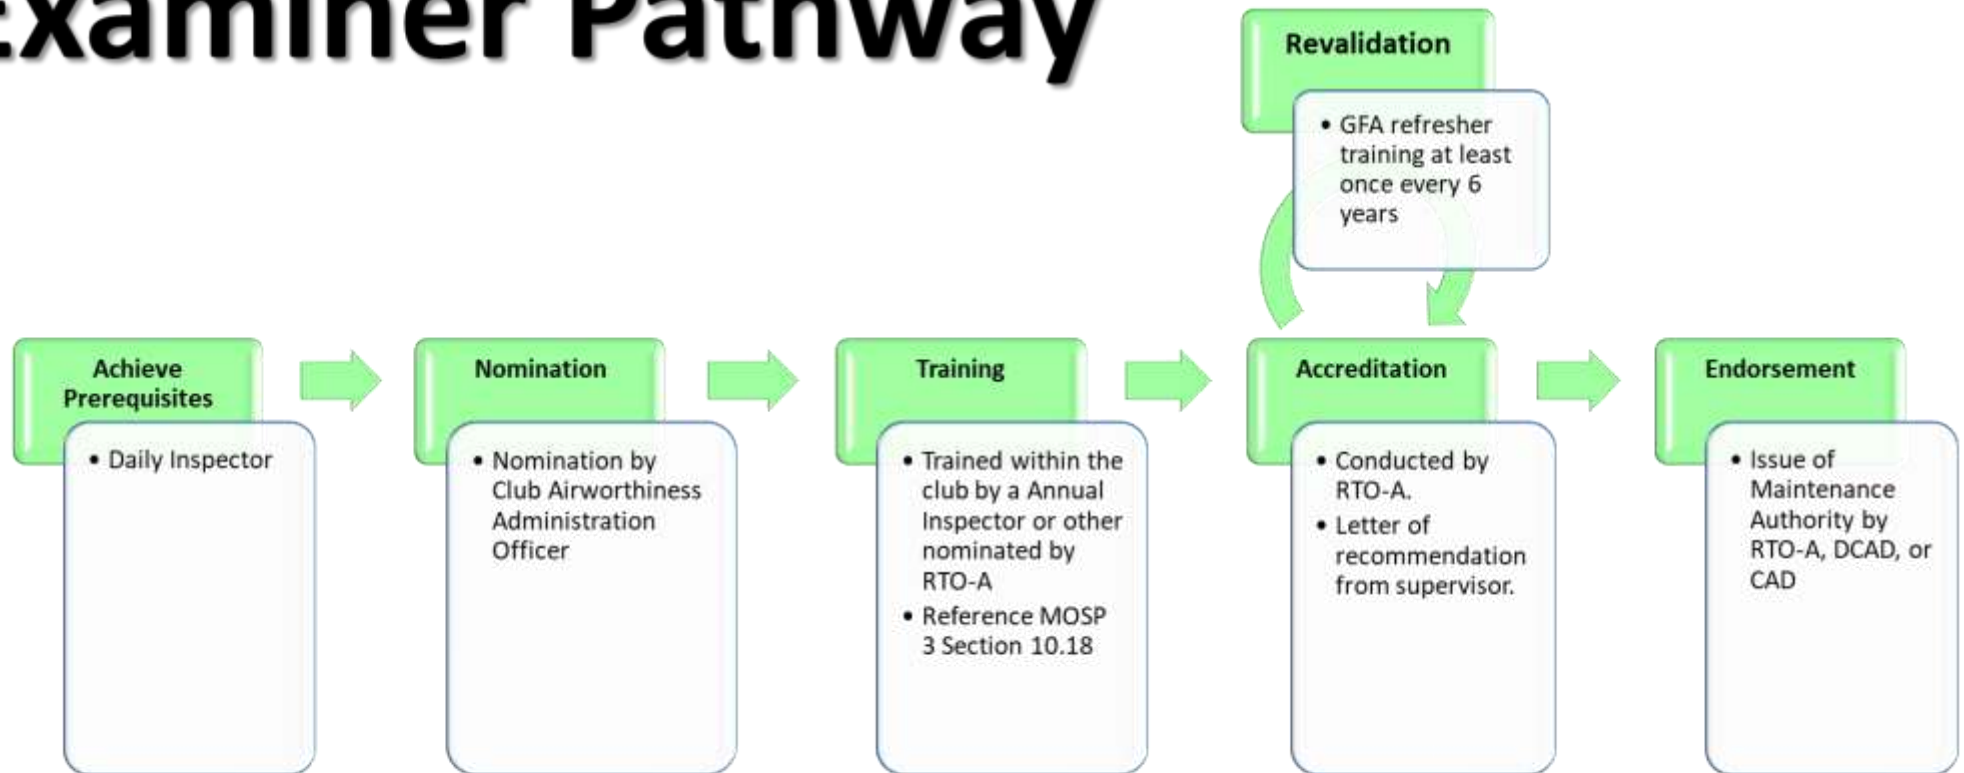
xaminer Pathway

Revalidation

- GFA refresher training at least once every 6 years

Achieve Prerequisites

- Daily Inspector

Nomination

- Nomination by Club Airworthiness Administration Officer

Training

- Trained within the club by a Annual Inspector or other nominated by RTO-A
- Reference MOSP 3 Section 10.18

Accreditation

- Conducted by RTO-A.
- Letter of recommendation from supervisor.

Endorsement

- Issue of Maintenance Authority by RTO-A, DCAD, or CAD